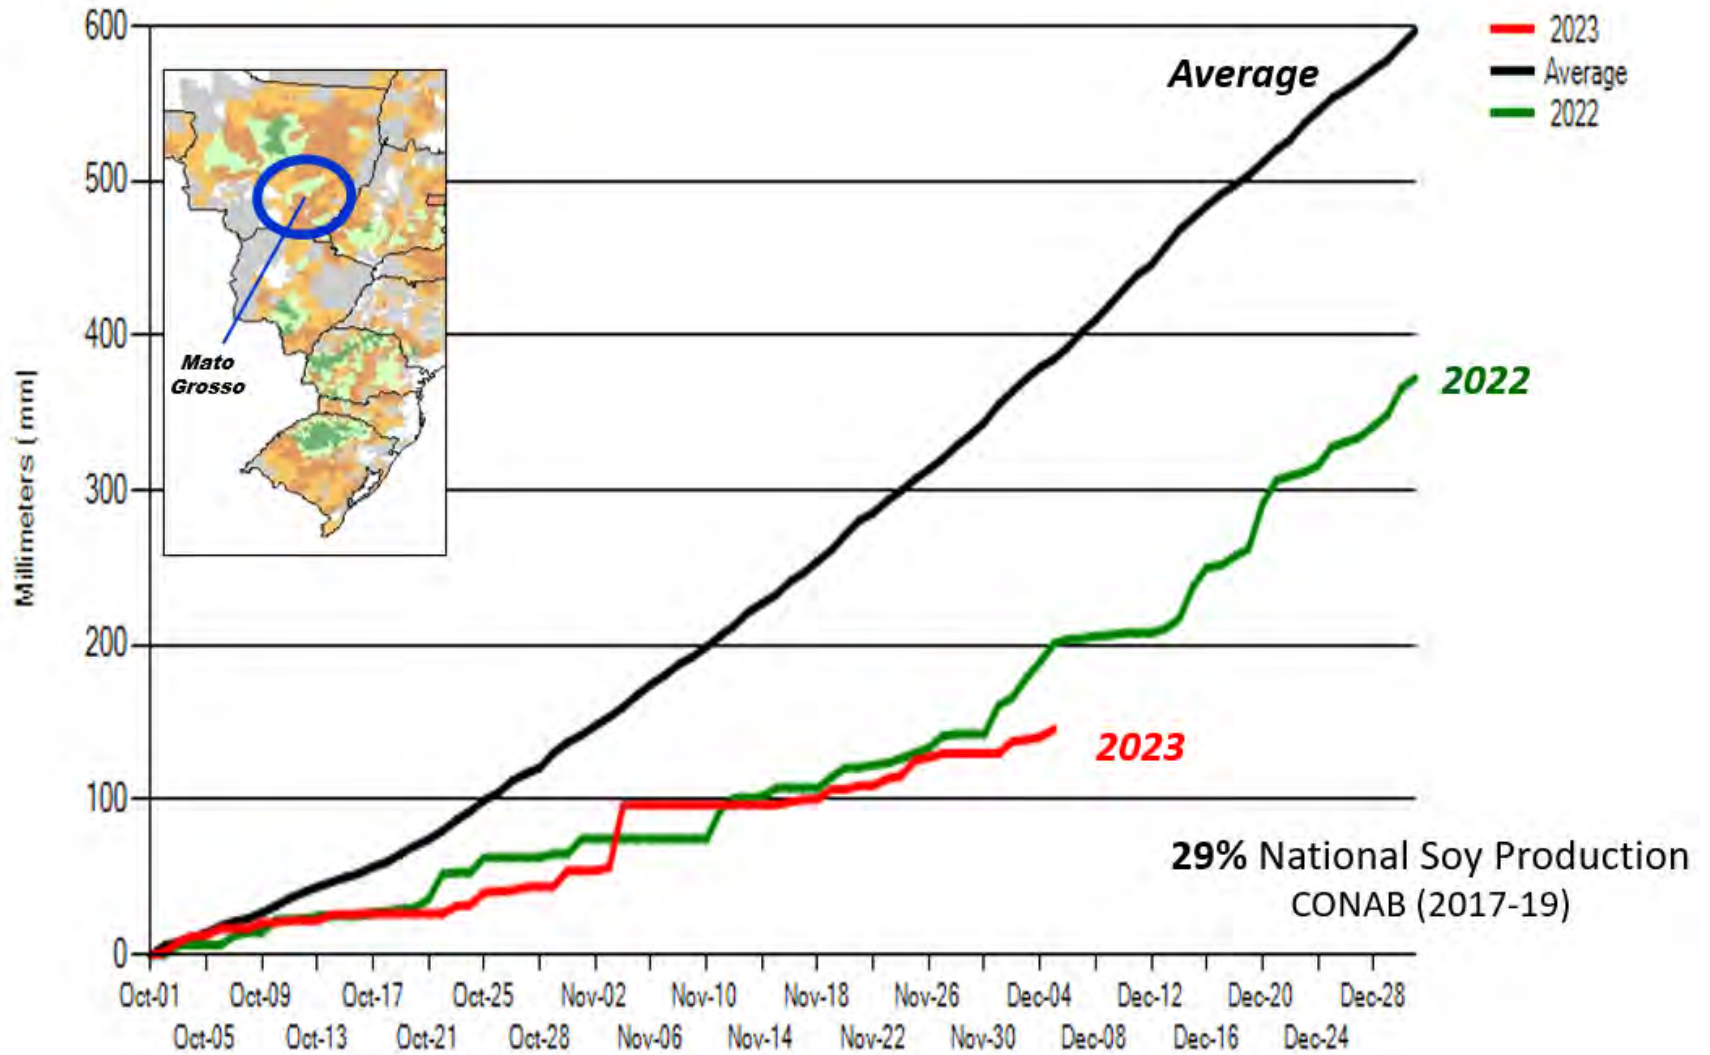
600
500
400
300
200
100
0

Millimeters (mm)

Mato Grosso

Average

2022

2023

2023
Average
2022

**29%** National Soy Production
CONAB (2017-19)

Oct-01
Oct-05
Oct-09
Oct-13
Oct-17
Oct-21
Oct-25
Oct-28
Nov-02
Nov-06
Nov-10
Nov-14
Nov-18
Nov-22
Nov-26
Nov-30
Dec-04
Dec-08
Dec-12
Dec-16
Dec-20
Dec-24
Dec-28